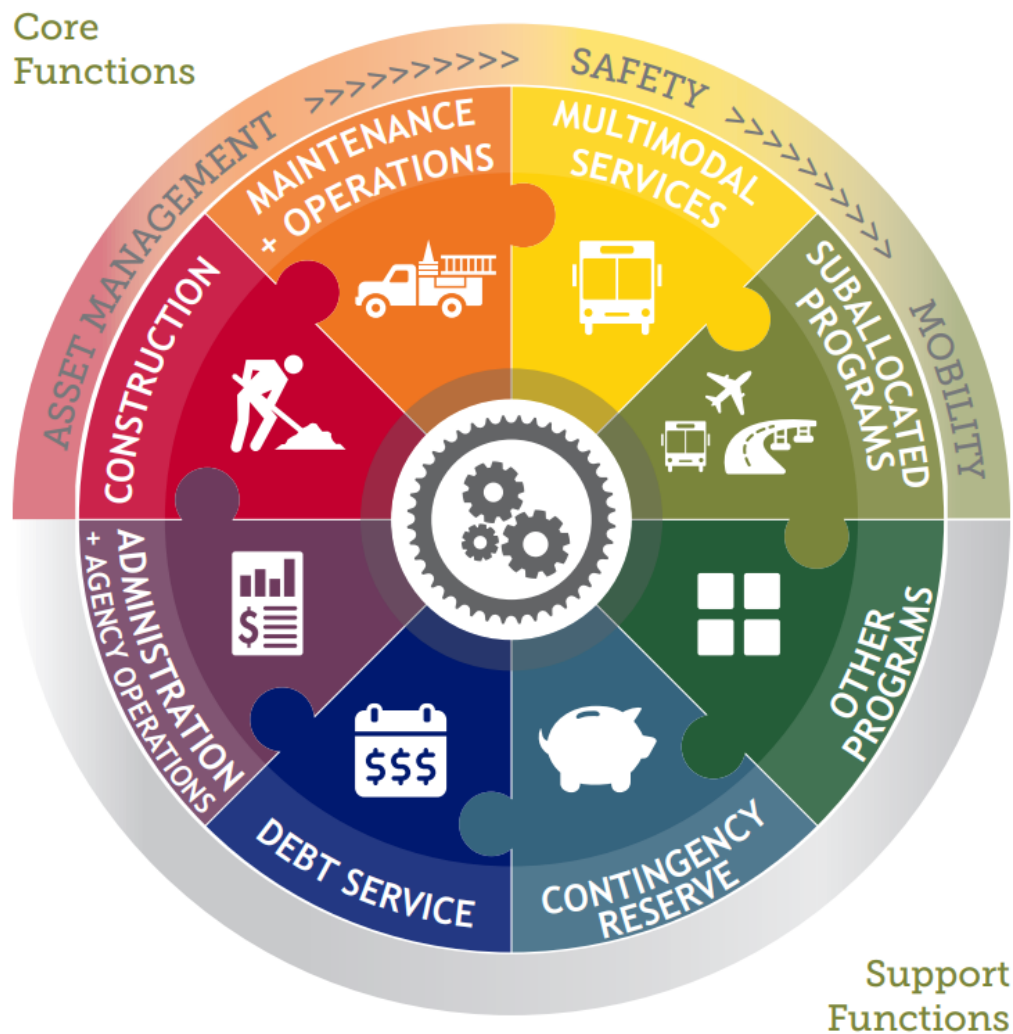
Core Functions

ASSET MANAGEMENT >>>>>>>>>> SAFETY >>>>>>>>>> MOBILITY

MAINTENANCE + OPERATIONS

MULTIMODAL SERVICES

SUBALLOCATED PROGRAMS

CONSTRUCTION

ADMINISTRATION + AGENCY OPERATIONS

$

$$$

DEBT SERVICE

CONTINGENCY RESERVE

OTHER PROGRAMS

Support Functions